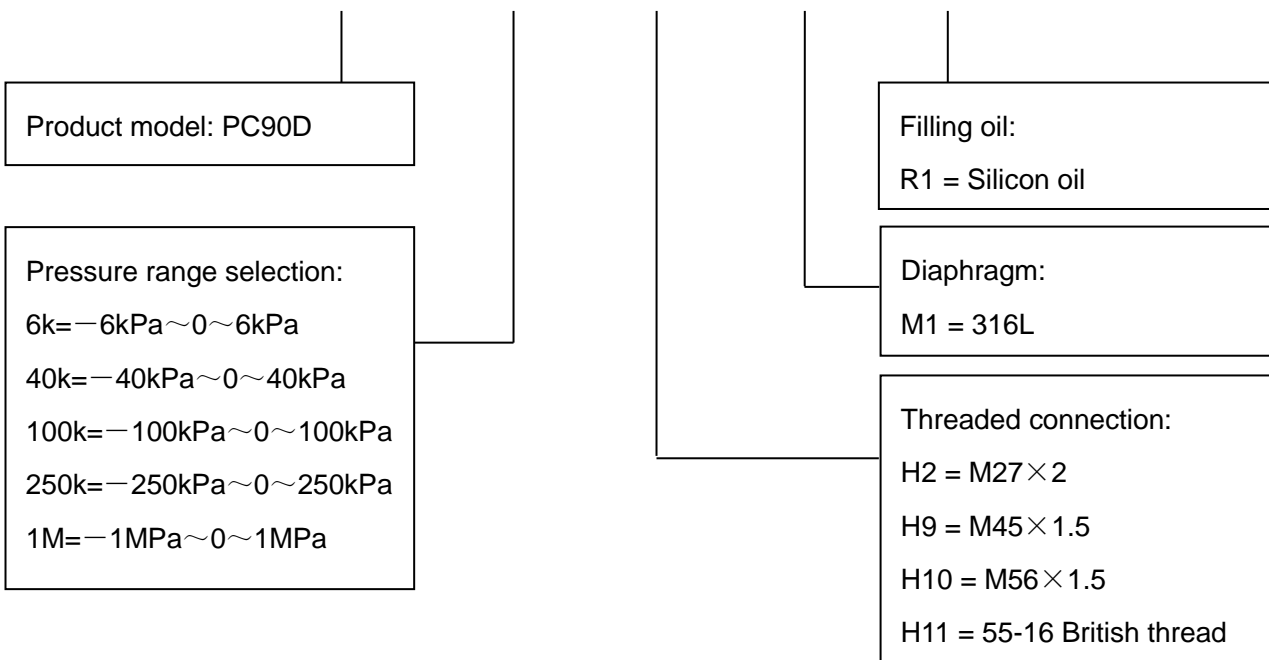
Product model: PC90D

Pressure range selection:
6k=－6kPa～0～6kPa
40k=－40kPa～0～40kPa
100k=－100kPa～0～100kPa
250k=－250kPa～0～250kPa
1M=－1MPa～0～1MPa

Filling oil:
R1 = Silicon oil

Diaphragm:
M1 = 316L

Threaded connection:
H2 = M27×2
H9 = M45×1.5
H10 = M56×1.5
H11 = 55-16 British thread